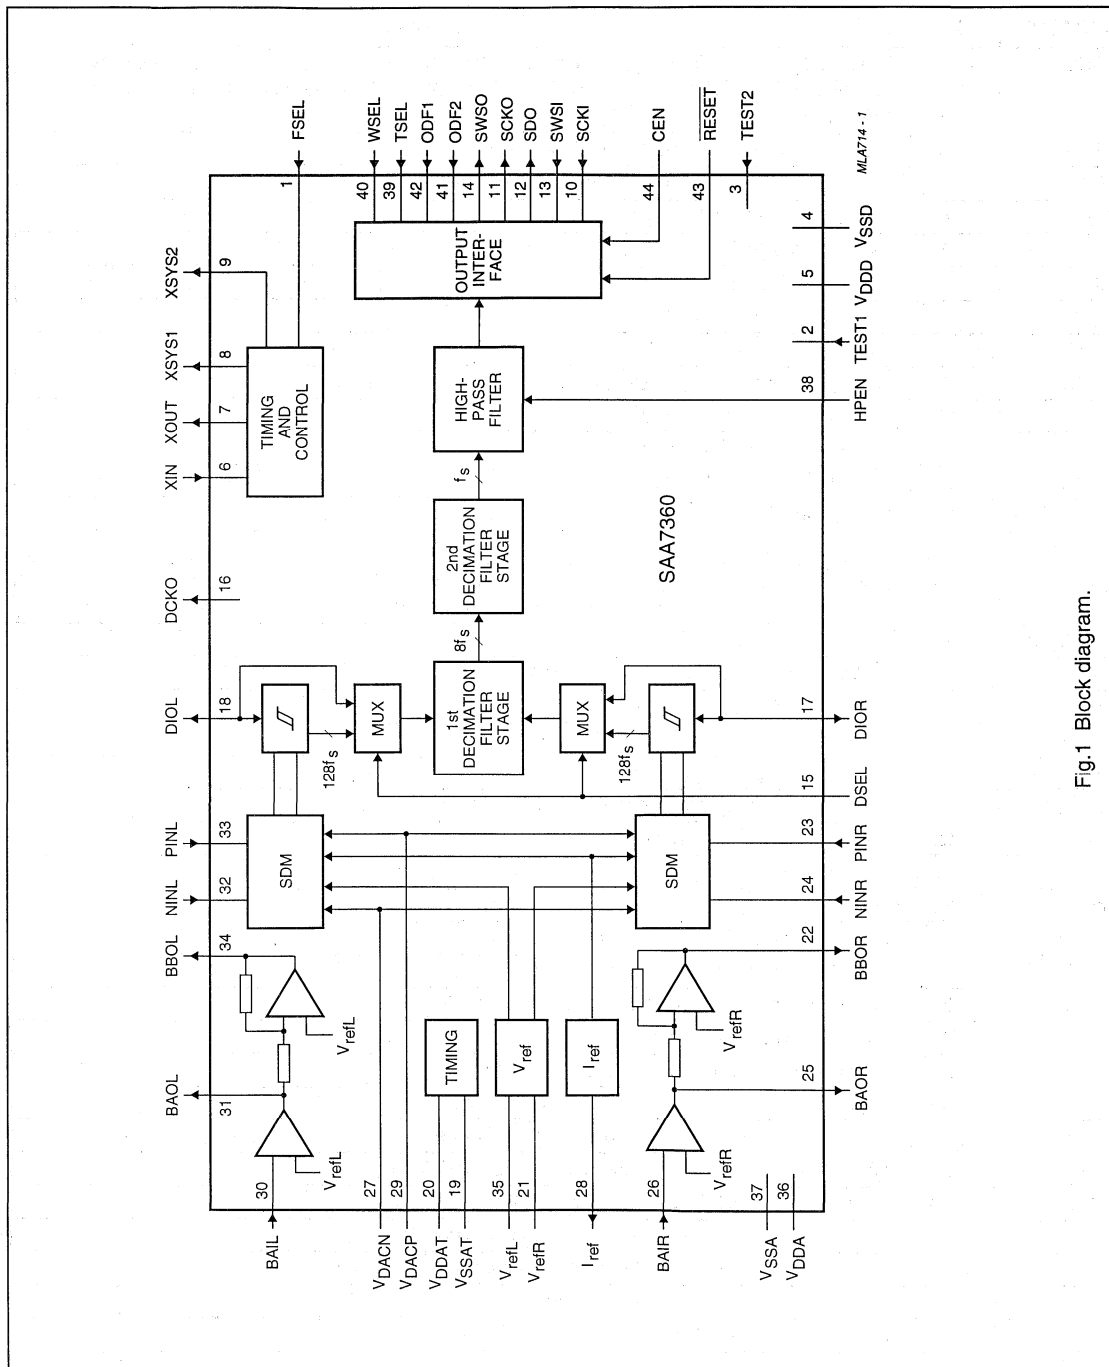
FSEL
1
WSEL
40
TSEL
39
ODF1
42
ODF2
41
SWSO
14
SCKO
11
SDO
12
SWSI
13
SCKI
10
CEN
44
$\overline{RESET}$
43
TEST2
3
MLA714 - 1

XSYS2
9
XSYS1
8
XOUT
7
XIN
6
DCKO
16
DIOL
18
PINL
33
NINL
32
BBOL
34
BAOL
31

TIMING AND CONTROL

OUTPUT INTER-FACE

HIGH-PASS FILTER

$f_s$

2nd DECIMATION FILTER STAGE

$8f_s$

1st DECIMATION FILTER STAGE

SAA7360

MUX
MUX

$128f_s$
$128f_s$

SDM
SDM

TIMING
$V_{ref}$
$I_{ref}$

$V_{refL}$
$V_{refL}$
$V_{refR}$
$V_{refR}$

4
$V_{SSD}$
5
$V_{DDD}$
2
TEST1
38
HPEN
17
DIOR
15
DSEL
23
PINR
24
NINR
22
BBOR
25
BAOR

30
BAIL
27
$V_{DACN}$
29
$V_{DACP}$
20
$V_{DDAT}$
19
$V_{SSAT}$
35
$V_{refL}$
21
$V_{refR}$
28
$I_{ref}$
26
BAIR
37
$V_{SSA}$
36
$V_{DDA}$

Fig.1 Block diagram.